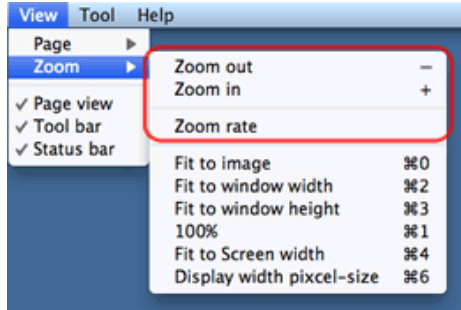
View Tool Help

Page ▶
Zoom ▶
✓ Page view
✓ Tool bar
✓ Status bar

Zoom out −
Zoom in +
Zoom rate

Fit to image ⌘0
Fit to window width ⌘2
Fit to window height ⌘3
100% ⌘1
Fit to Screen width ⌘4
Display width pixcel-size ⌘6